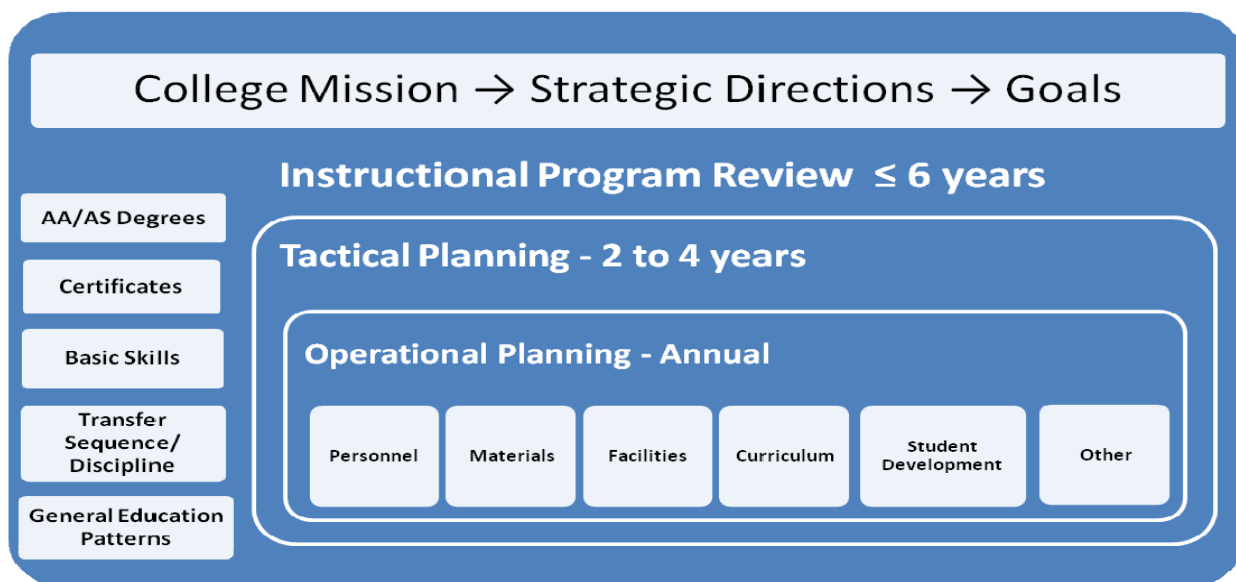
College Mission → Strategic Directions → Goals

Instructional Program Review $\leq$ 6 years

AA/AS Degrees

Certificates

Basic Skills

Transfer Sequence/ Discipline

General Education Patterns

Tactical Planning - 2 to 4 years

Operational Planning - Annual

Personnel

Materials

Facilities

Curriculum

Student Development

Other